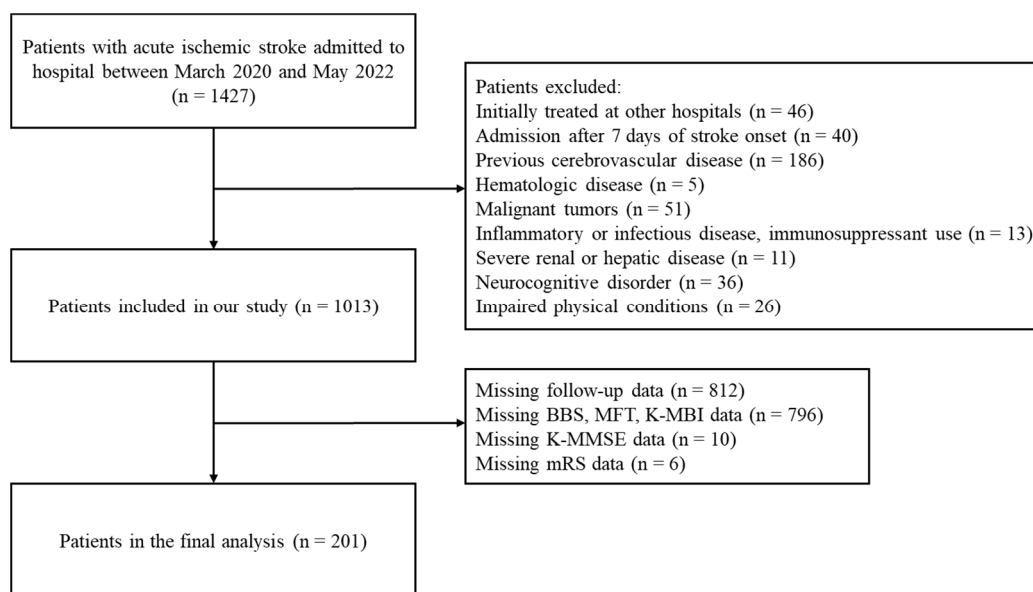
Patients with acute ischemic stroke admitted to hospital between March 2020 and May 2022 (n = 1427)

Patients excluded:
Initially treated at other hospitals (n = 46)
Admission after 7 days of stroke onset (n = 40)
Previous cerebrovascular disease (n = 186)
Hematologic disease (n = 5)
Malignant tumors (n = 51)
Inflammatory or infectious disease, immunosuppressant use (n = 13)
Severe renal or hepatic disease (n = 11)
Neurocognitive disorder (n = 36)
Impaired physical conditions (n = 26)

Patients included in our study (n = 1013)

Missing follow-up data (n = 812)
Missing BBS, MFT, K-MBI data (n = 796)
Missing K-MMSE data (n = 10)
Missing mRS data (n = 6)

Patients in the final analysis (n = 201)